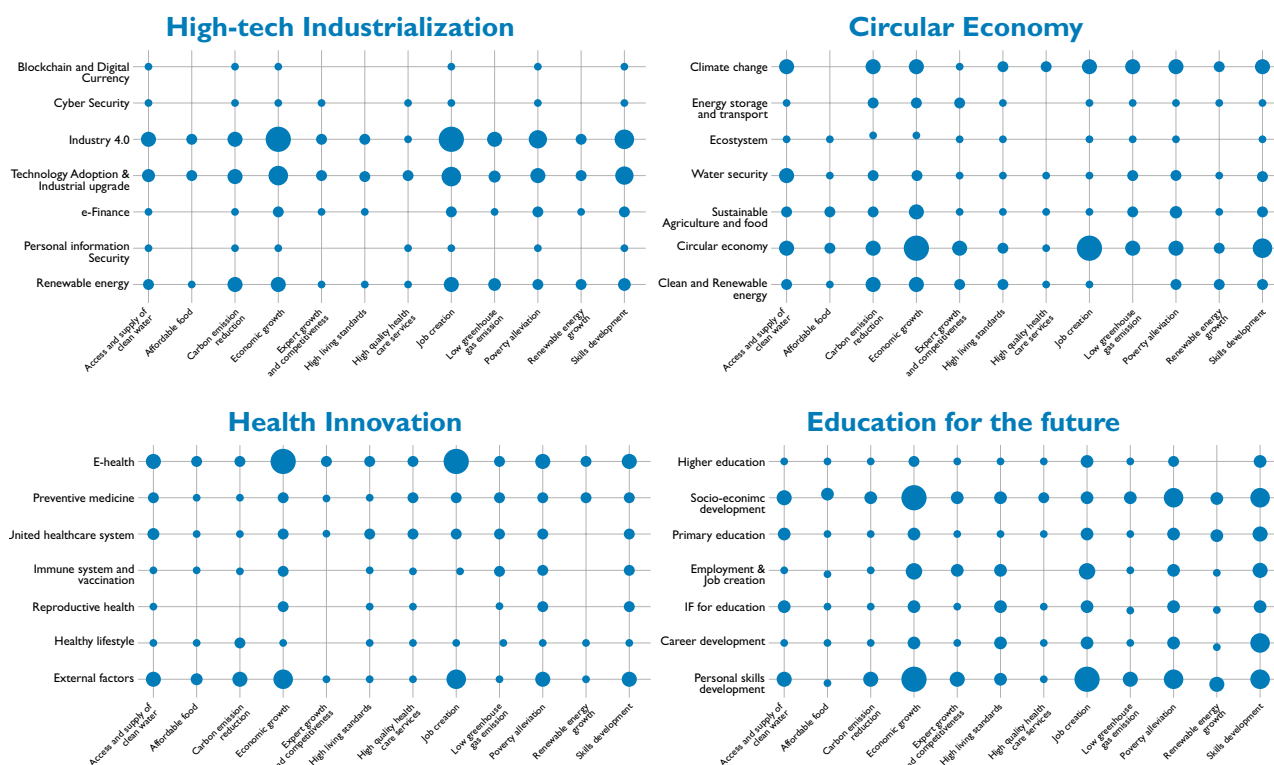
High-tech Industrialization

Blockchain and Digital Currency
Cyber Security
Industry 4.0
Technology Adoption & Industrial upgrade
e-Finance
Personal information Security
Renewable energy

Access and supply of clean water
Affordable food
Carbon emission reduction
Economic growth
Export growth and competitiveness
High living standards
High quality health care services
Job creation
Low greenhouse gas emission
Poverty alleviation
Renewable energy growth
Skills development

Circular Economy

Climate change
Energy storage and transport
Ecostystem
Water security
Sustainable Agriculture and food
Circular economy
Clean and Renewable energy

Access and supply of clean water
Affordable food
Carbon emission reduction
Economic growth
Export growth and competitiveness
High living standards
High quality health care services
Job creation
Low greenhouse gas emission
Poverty alleviation
Renewable energy growth
Skills development

Health Innovation

E-health
Preventive medicine
Jnited healthcare system
Immune system and vaccination
Reproductive health
Healthy lifestyle
External factors

Access and supply of clean water
Affordable food
Carbon emission reduction
Economic growth
Export growth and competitiveness
High living standards
High quality health care services
Job creation
Low greenhouse gas emission
Poverty alleviation
Renewable energy growth
Skills development

Education for the future

Higher education
Socio-econimc development
Primary education
Employment & Job creation
IF for education
Career development
Personal skills development

Access and supply of clean water
Affordable food
Carbon emission reduction
Economic growth
Export growth and competitiveness
High living standards
High quality health care services
Job creation
Low greenhouse gas emission
Poverty alleviation
Renewable energy growth
Skills development